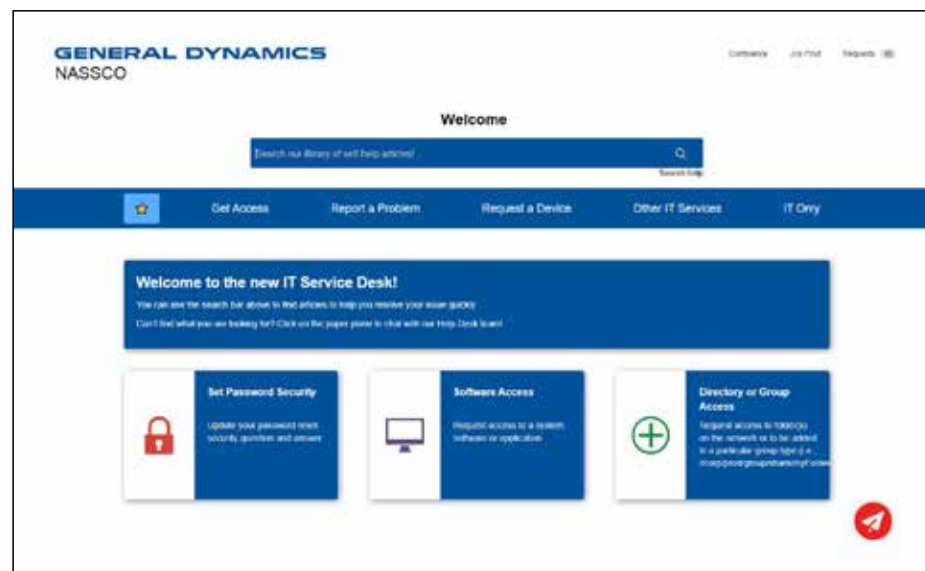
GENERAL DYNAMICS
NASSCO

Confluence Jira Pool Requests

Welcome

Search our library of self help articles!

Search help

Get Access Report a Problem Request a Device Other IT Services IT Only

Welcome to the new IT Service Desk!

You can use the search bar above to find articles to help you resolve your issue quickly.

Can't find what you are looking for? Click on the paper plane to chat with our Help Desk team!

Set Password Security

Update your password reset security question and answers

Software Access

Request access to a system, software or application

Directory or Group Access

Request access to folder(s) on the network or to be added to a particular group type (i.e. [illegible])